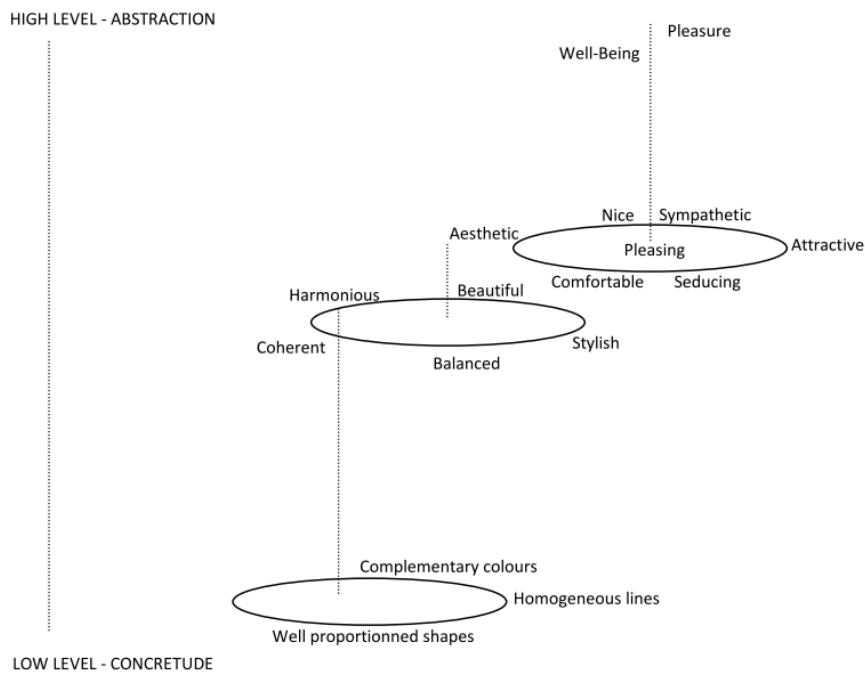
HIGH LEVEL - ABSTRACTION

Pleasure
Well-Being

Nice
Sympathetic
Aesthetic
Pleasing
Attractive
Comfortable
Seducing

Harmonious
Beautiful
Coherent
Stylish
Balanced

Complementary colours
Homogeneous lines
Well proportionned shapes

LOW LEVEL - CONCRETUDE